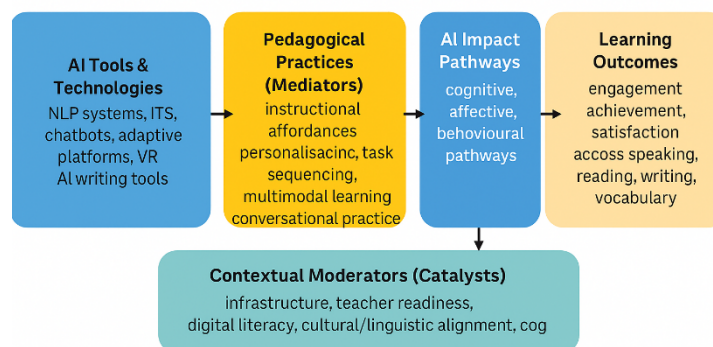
AI Tools & Technologies
NLP systems, ITS, chatbots, adaptive platforms, VR
Al writing tools

Pedagogical Practices (Mediators)
instructional affordances
personalisacinc, task sequencing,
multimodal learning
conversational practice

Al Impact Pathways
cognitive, affective, behovioural pathways

Learning Outcomes
engagement
achievement,
satisfaction
accoss speaking,
reading, writing,
vocabulary

Contextual Moderators (Catalysts)
infrastructure, teacher readiness,
digital literacy, cultural/linguistic alignment, cog